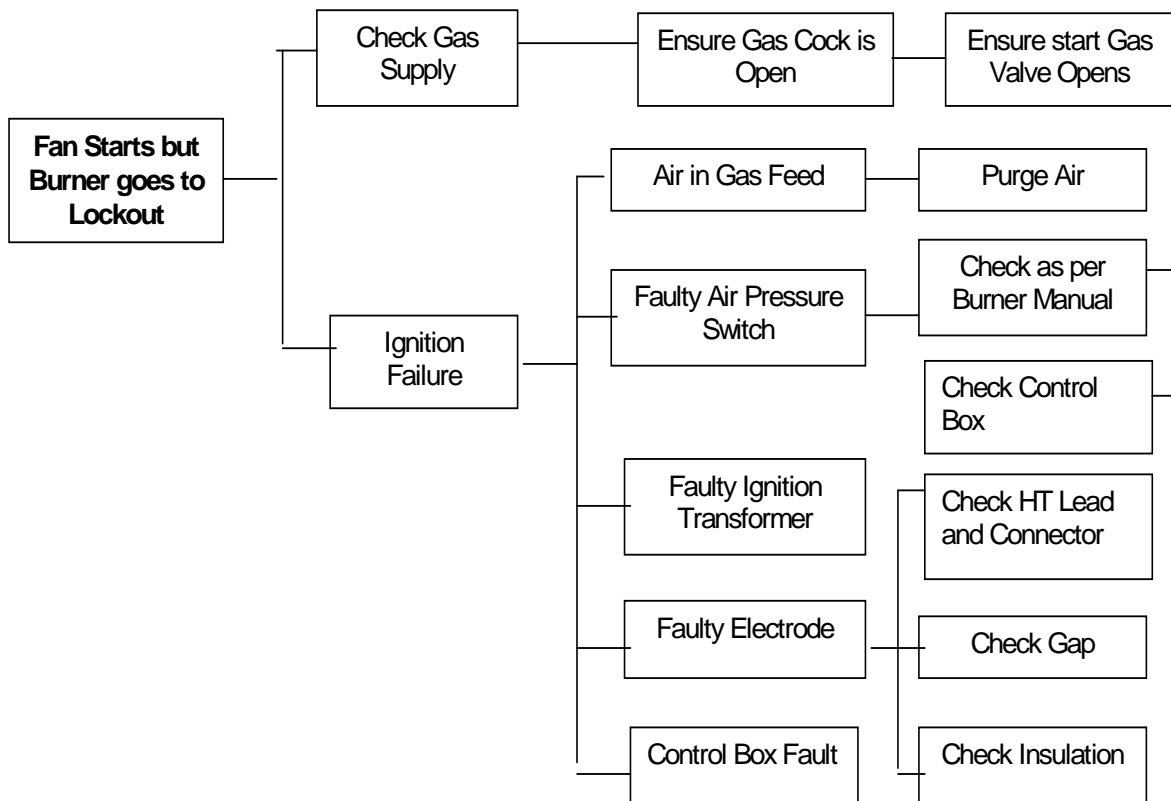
**Fan Starts but Burner goes to Lockout**

Check Gas Supply

Ensure Gas Cock is Open

Ensure start Gas Valve Opens

Ignition Failure

Air in Gas Feed

Purge Air

Faulty Air Pressure Switch

Check as per Burner Manual

Check Control Box

Faulty Ignition Transformer

Check HT Lead and Connector

Faulty Electrode

Check Gap

Control Box Fault

Check Insulation